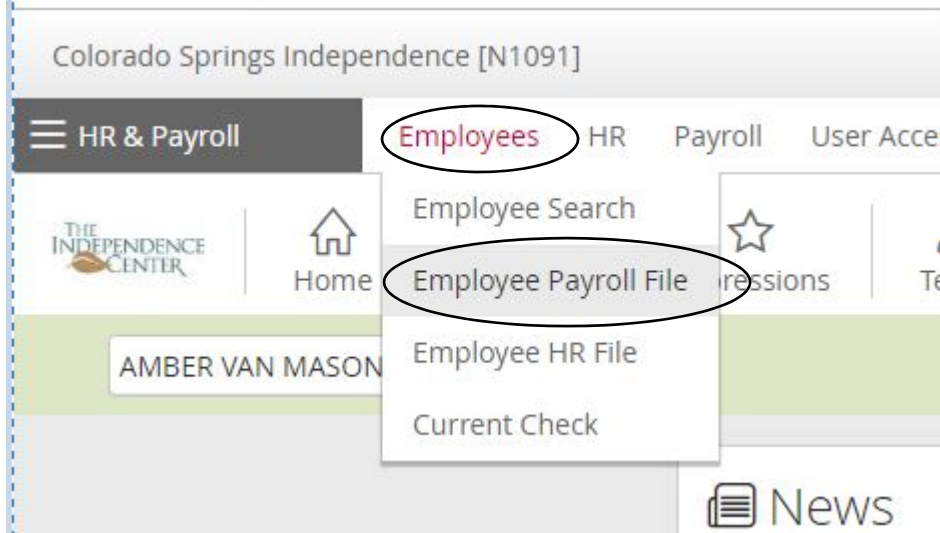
Colorado Springs Independence [N1091]

HR & Payroll

Employees HR Payroll User Acce

Employee Search

THE INDEPENDENCE CENTER

Home

Employee Payroll File

ressions

Te

AMBER VAN MASON

Employee HR File

Current Check

News